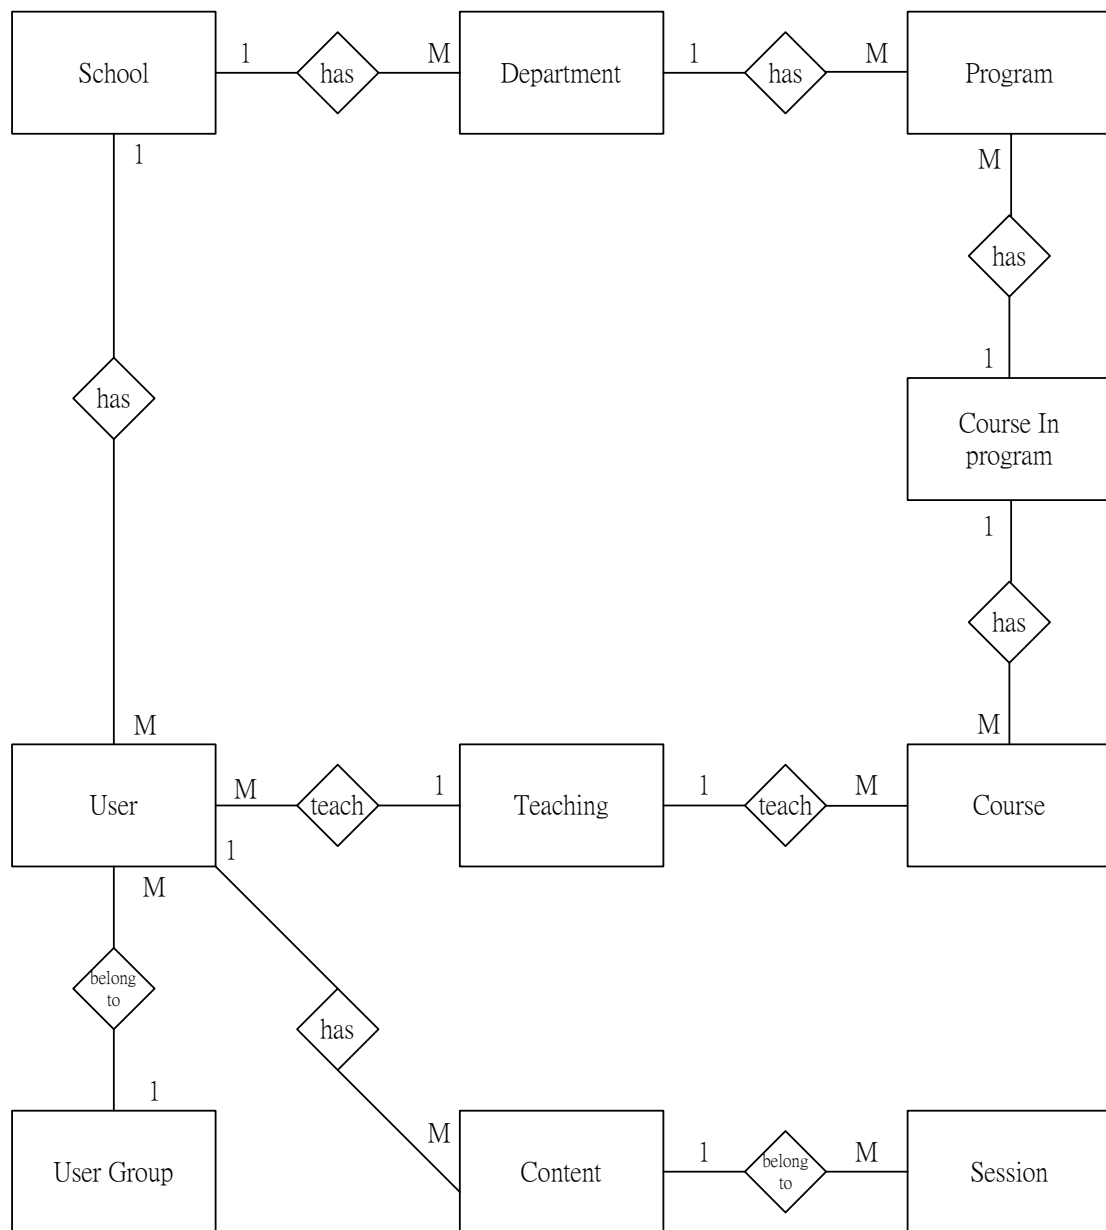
School 1 has M Department 1 has M Program

1

M

has

has

1

Course In program

1

has

M

M

User M teach 1 Teaching 1 teach M Course

1

M

belong to

has

1

M

User Group

Content 1 belong to M Session